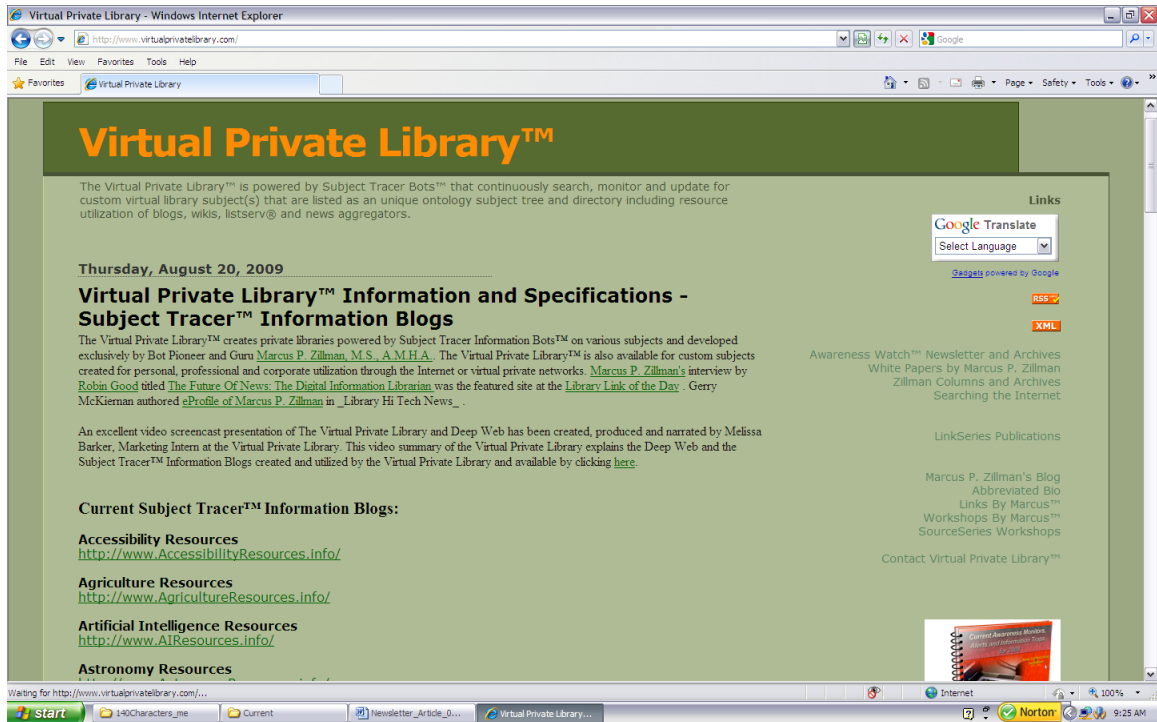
Virtual Private Library - Windows Internet Explorer

http://www.virtualprivatelibrary.com/

Google

File Edit View Favorites Tools Help

Favorites

Virtual Private Library

Page ▾ Safety ▾ Tools ▾

Virtual Private Library™

The Virtual Private Library™ is powered by Subject Tracer Bots™ that continuously search, monitor and update for custom virtual library subject(s) that are listed as an unique ontology subject tree and directory including resource utilization of blogs, wikis, listserv® and news aggregators.

Thursday, August 20, 2009

Virtual Private Library™ Information and Specifications - Subject Tracer™ Information Blogs

The Virtual Private Library™ creates private libraries powered by Subject Tracer Information Bots™ on various subjects and developed exclusively by Bot Pioneer and Guru Marcus P. Zillman, M.S., A.M.H.A.. The Virtual Private Library™ is also available for custom subjects created for personal, professional and corporate utilization through the Internet or virtual private networks. Marcus P. Zillman's interview by Robin Good titled The Future Of News: The Digital Information Librarian was the featured site at the Library Link of the Day . Gerry McKiernan authored eProfile of Marcus P. Zillman in _Library Hi Tech News_ .

An excellent video screencast presentation of The Virtual Private Library and Deep Web has been created, produced and narrated by Melissa Barker, Marketing Intern at the Virtual Private Library. This video summary of the Virtual Private Library explains the Deep Web and the Subject Tracer™ Information Blogs created and utilized by the Virtual Private Library and available by clicking here.

Current Subject Tracer™ Information Blogs:

Accessibility Resources
http://www.AccessibilityResources.info/

Agriculture Resources
http://www.AgricultureResources.info/

Artificial Intelligence Resources
http://www.AIResources.info/

Astronomy Resources

Links

Google Translate
Select Language

Gadgets powered by Google

RSS
XML

Awareness Watch™ Newsletter and Archives
White Papers by Marcus P. Zillman
Zillman Columns and Archives
Searching the Internet

LinkSeries Publications

Marcus P. Zillman's Blog
Abbreviated Bio
Links By Marcus™
Workshops By Marcus™
SourceSeries Workshops

Contact Virtual Private Library™

Current Awareness Monitors, Alerts and Information Traps

Waiting for http://www.virtualprivatelibrary.com/...

Internet

100%

start

140Characters_me

Current

Newsletter_Article_0...

Virtual Private Library...

Norton

9:25 AM